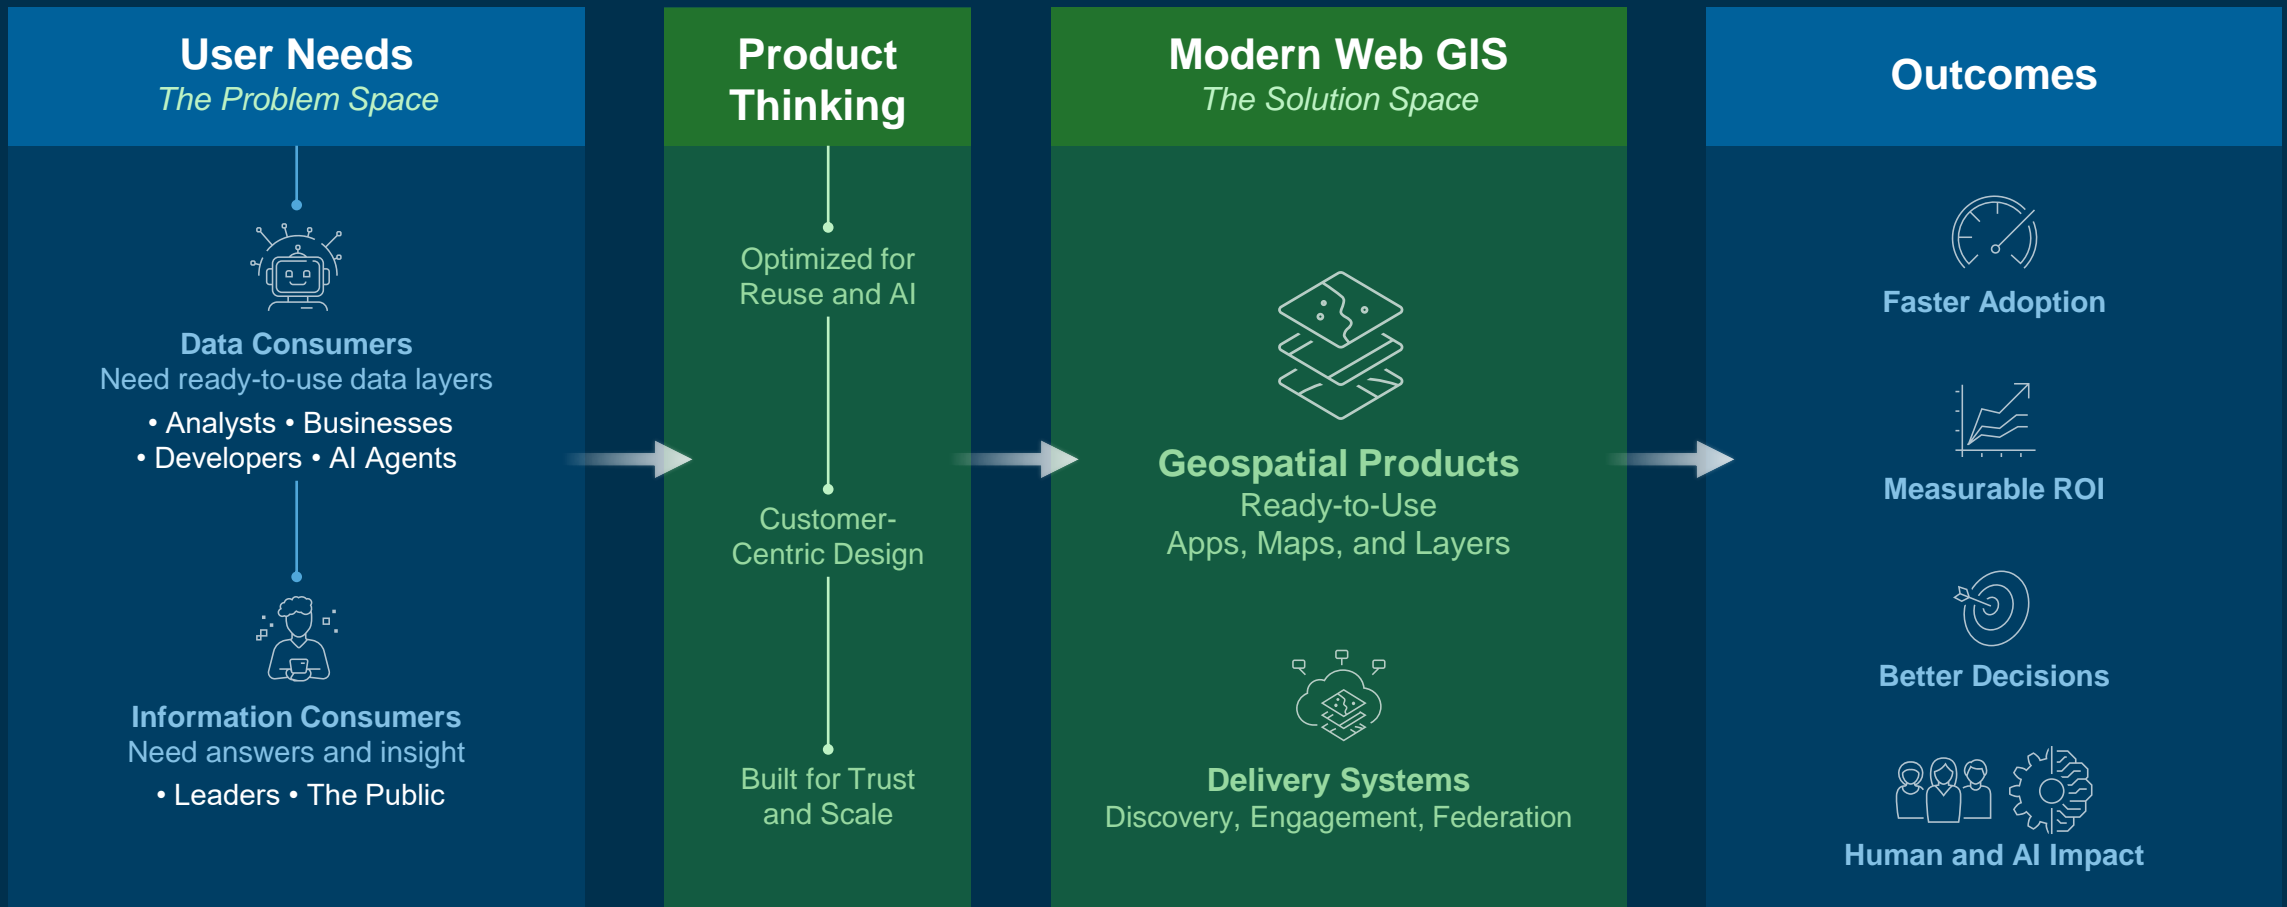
User Needs
The Problem Space

Data Consumers
Need ready-to-use data layers
• Analysts • Businesses
• Developers • AI Agents

Information Consumers
Need answers and insight
• Leaders • The Public

Product Thinking

Optimized for Reuse and AI

Customer-Centric Design

Built for Trust and Scale

Modern Web GIS
The Solution Space

Geospatial Products
Ready-to-Use
Apps, Maps, and Layers

Delivery Systems
Discovery, Engagement, Federation

Outcomes

Faster Adoption

Measurable ROI

Better Decisions

Human and AI Impact